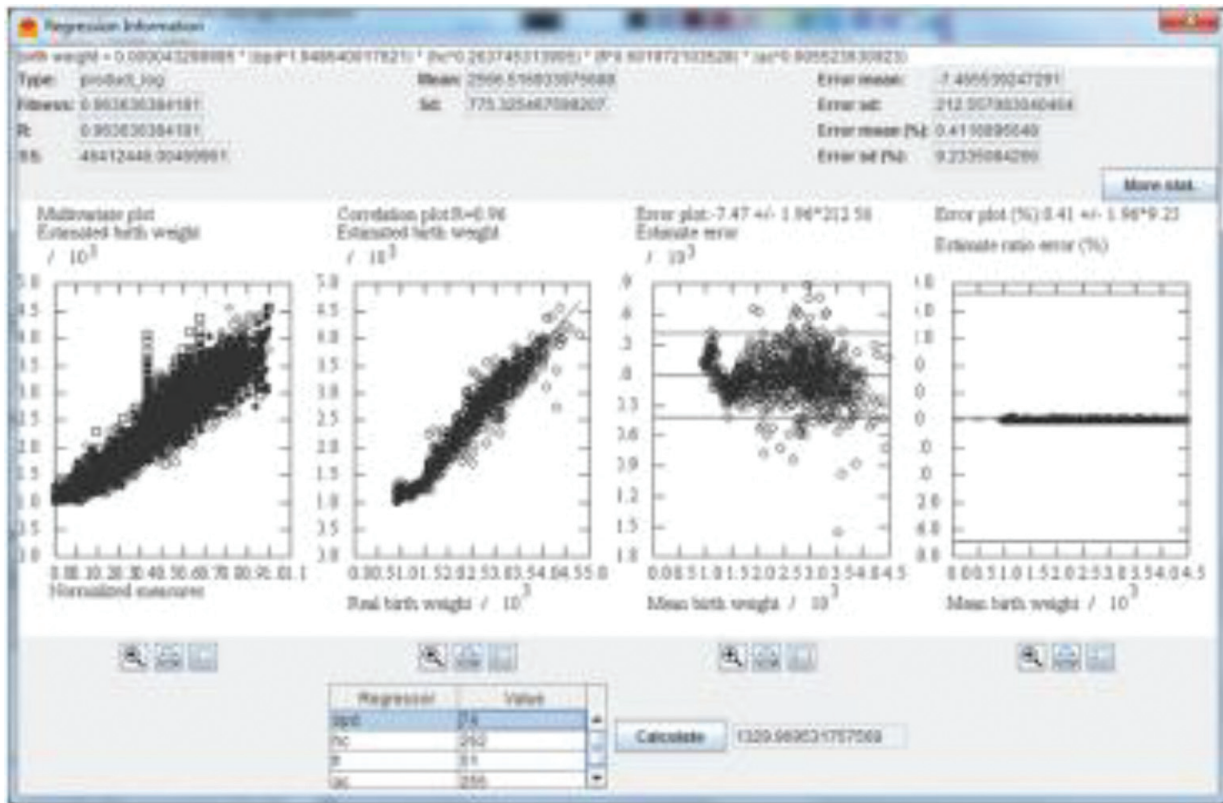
Regression Information

birth weight = 0.000043288885 * (bpd^1.9486400017821) * (hc^0.263745313905) * (fl^0.601872103528) * (ac^0.805523830923)

Type: product_log
Fitness: 0.963630384181
R: 0.963630384181
RS: 46412448.00490951

Mean: 2598.516833875688
Sd: 775.3254677098207

Error mean: -7.465539247291
Error sd: 212.557903040464
Error mean (%): 0.410895549
Error sd (%): 9.2335084289

More stat.

Multivariate plot
Estimated birth weight
/ $10^3$

Correlation plot:R=0.96
Estimated birth weight
/ $10^3$

Error plot:-7.47 +/- 1.96*212.56
Estimate error
/ $10^3$

Error plot (%):0.41 +/- 1.96*9.23
Estimate ratio error (%)

5.0 4.5 4.0 3.5 3.0 2.5 2.0 1.5 1.0

0.00.10.20.30.40.50.60.70.80.91.01.1
Normalized measures

5.0 4.5 4.0 3.5 3.0 2.5 2.0 1.5 1.0

0.00.51.01.52.02.53.03.54.04.55.0
Real birth weight / $10^3$

.9 .6 .3 .0 -.3 -.6 -.9 -1.2 -1.5 -1.8

0.00.51.01.52.02.53.03.54.04.5
Mean birth weight / $10^3$

0.00.51.01.52.02.53.03.54.04.5
Mean birth weight / $10^3$

| Regressor | Value |
|---|---|
| bpd | 74 |
| hc | 252 |
| fl | 51 |
| ac | 255 |

Calculate
1329.9696317575069